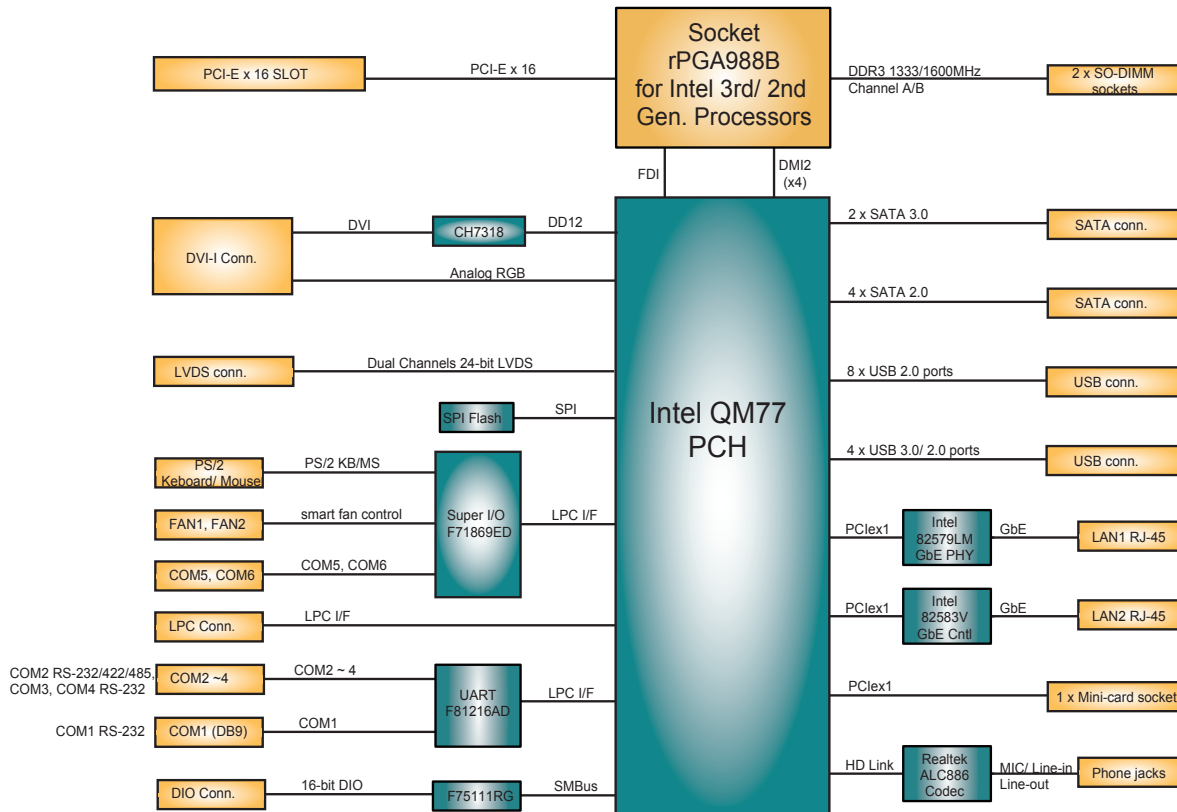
Socket rPGA988B for Intel 3rd/ 2nd Gen. Processors

PCI-E x 16 SLOT

PCI-E x 16

DDR3 1333/1600MHz Channel A/B

2 x SO-DIMM sockets

FDI

DMI2 (x4)

DVI-I Conn.

DVI

CH7318

DD12

Analog RGB

2 x SATA 3.0

SATA conn.

4 x SATA 2.0

SATA conn.

LVDS conn.

Dual Channels 24-bit LVDS

8 x USB 2.0 ports

USB conn.

SPI Flash

SPI

Intel QM77 PCH

4 x USB 3.0/ 2.0 ports

USB conn.

PS/2 Keboard/ Mouse

PS/2 KB/MS

Super I/O F71869ED

FAN1, FAN2

smart fan control

LPC I/F

PCIex1

Intel 82579LM GbE PHY

GbE

LAN1 RJ-45

COM5, COM6

COM5, COM6

LPC Conn.

LPC I/F

PCIex1

Intel 82583V GbE Cntl

GbE

LAN2 RJ-45

COM2 RS-232/422/485, COM3, COM4 RS-232

COM2 ~4

COM2 ~ 4

UART F81216AD

LPC I/F

PCIex1

1 x Mini-card socket

COM1 RS-232

COM1 (DB9)

COM1

HD Link

Realtek ALC886 Codec

MIC/ Line-in Line-out

Phone jacks

DIO Conn.

16-bit DIO

F75111RG

SMBus